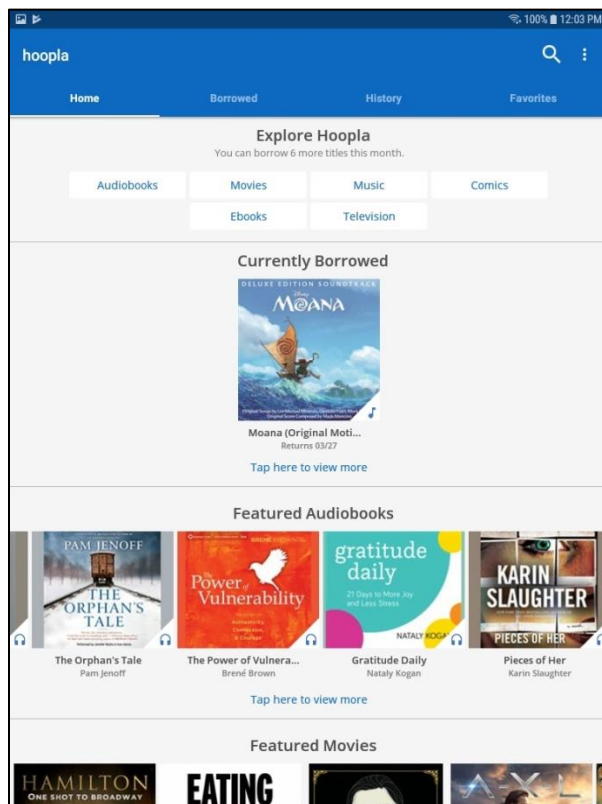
100% 12:03 PM

hoopla

Home Borrowed History Favorites

Explore Hoopla
You can borrow 6 more titles this month.

Audiobooks Movies Music Comics
Ebooks Television

Currently Borrowed

DELUXE EDITION SOUNDTRACK
Disney
MOANA

Moana (Original Moti...
Returns 03/27

Tap here to view more

Featured Audiobooks

PAM JENOFF
THE ORPHAN'S TALE

BRENÉ BROWN
The Power of Vulnerability

gratitude daily
21 Days to More Joy and Less Stress
NATALY KOGAN

KARIN SLAUGHTER
PIECES OF HER

The Orphan's Tale
Pam Jenoff

The Power of Vulnera...
Brené Brown

Gratitude Daily
Nataly Kogan

Pieces of Her
Karin Slaughter

Tap here to view more

Featured Movies

HAMILTON
ONE SHOT TO BROADWAY

EATING

A-X-L